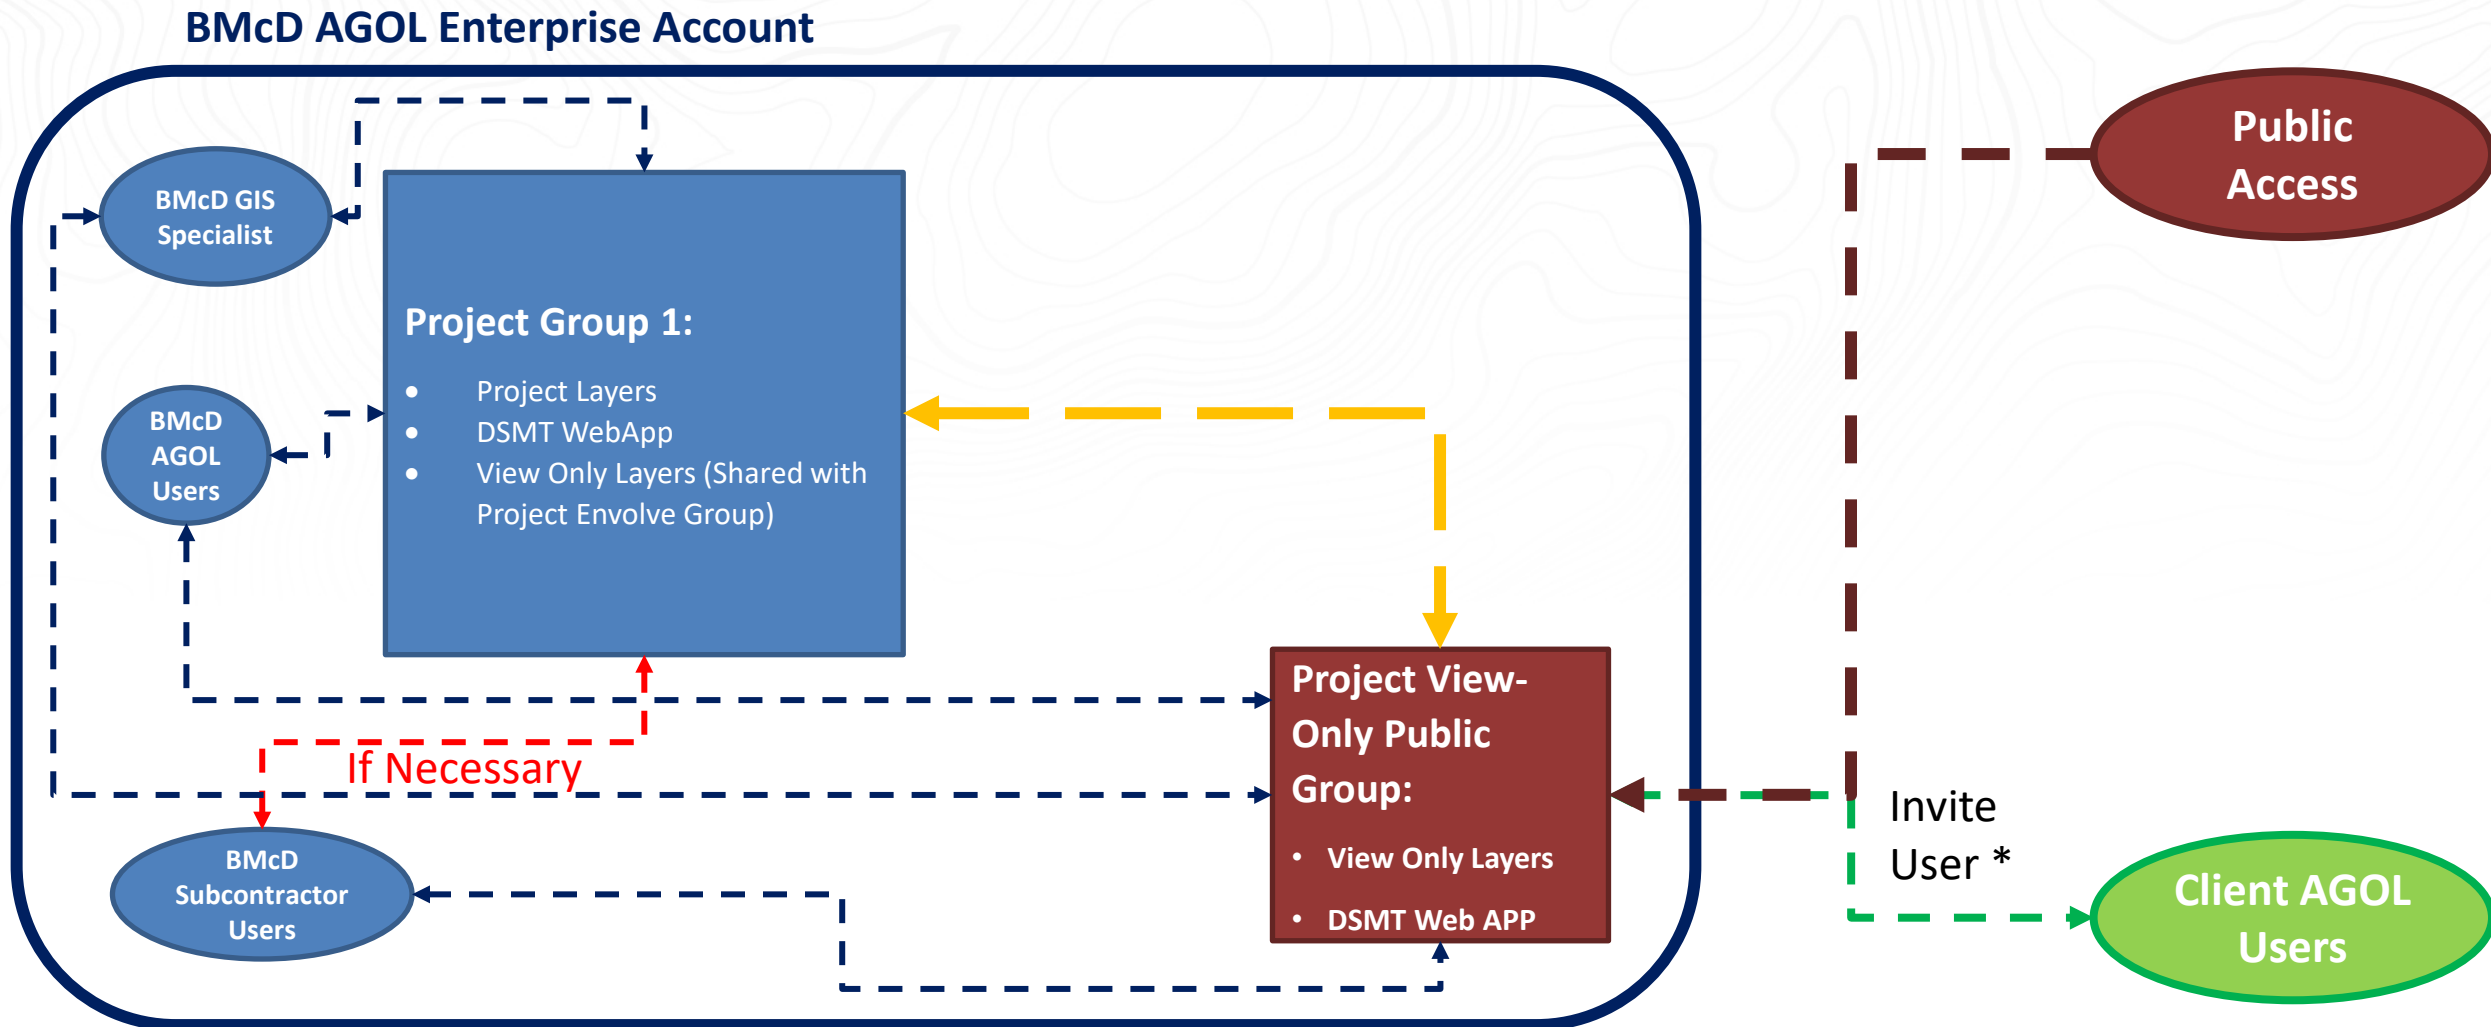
BMcD AGOL Enterprise Account

BMcD GIS Specialist

Project Group 1:

- Project Layers
- DSMT WebApp
- View Only Layers (Shared with Project Envolve Group)

BMcD AGOL Users

Public Access

Project View-Only Public Group:

- View Only Layers
- DSMT Web APP

If Necessary

BMcD Subcontractor Users

Invite User *

Client AGOL Users